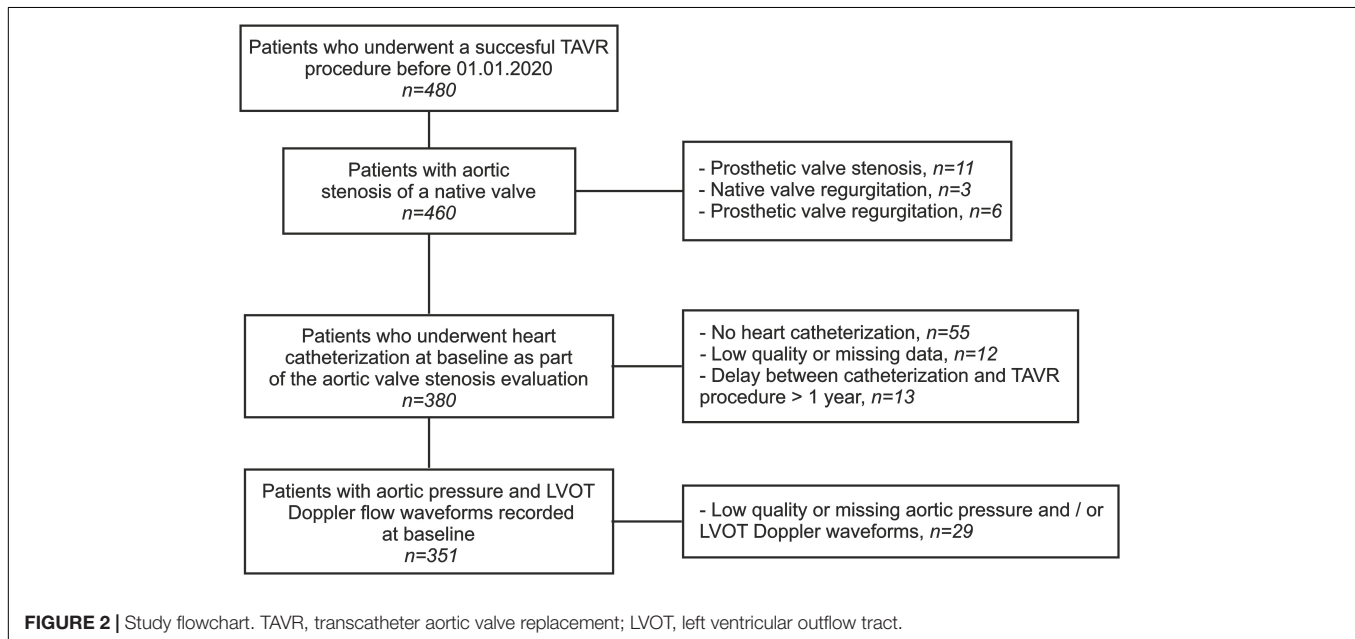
Patients who underwent a succesful TAVR procedure before 01.01.2020
n=480

Patients with aortic stenosis of a native valve
n=460

- Prosthetic valve stenosis, n=11
- Native valve regurgitation, n=3
- Prosthetic valve regurgitation, n=6

Patients who underwent heart catheterization at baseline as part of the aortic valve stenosis evaluation
n=380

- No heart catheterization, n=55
- Low quality or missing data, n=12
- Delay between catheterization and TAVR procedure > 1 year, n=13

Patients with aortic pressure and LVOT Doppler flow waveforms recorded at baseline
n=351

- Low quality or missing aortic pressure and / or LVOT Doppler waveforms, n=29

FIGURE 2 | Study flowchart. TAVR, transcatheter aortic valve replacement; LVOT, left ventricular outflow tract.